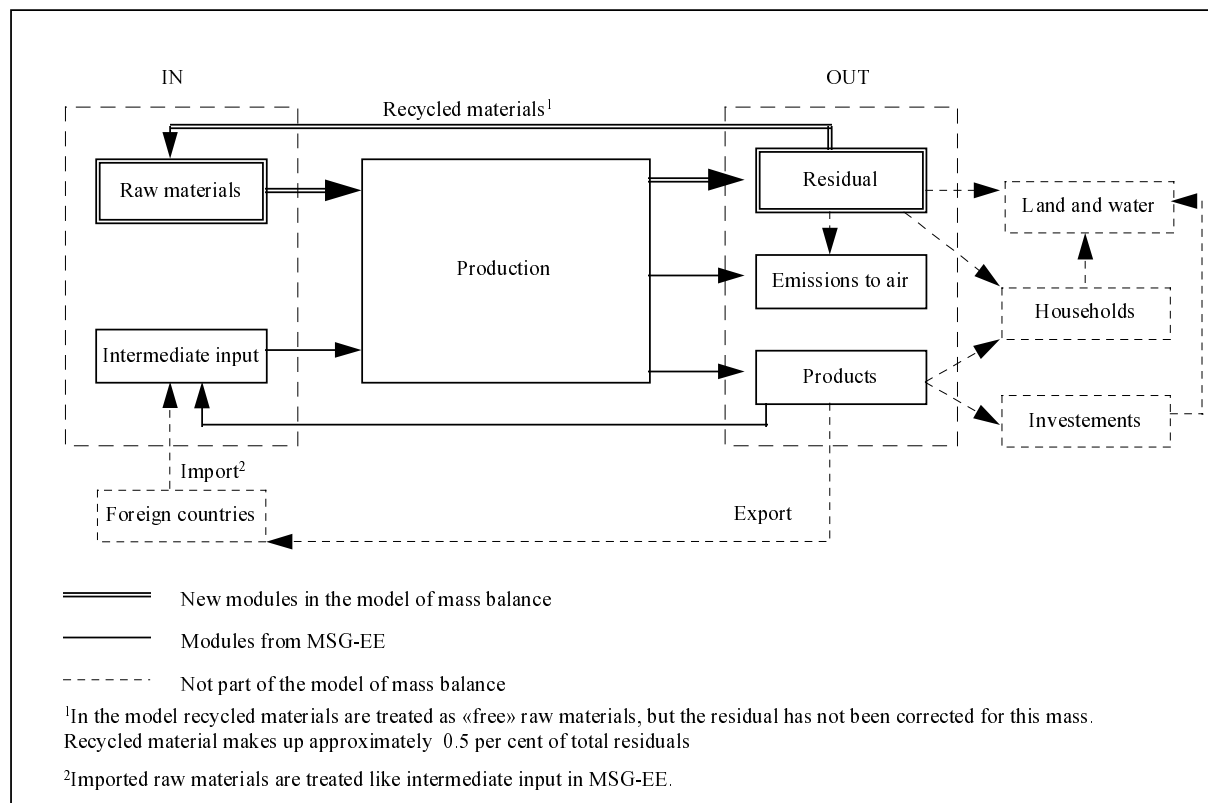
IN

OUT

Recycled materials$^1$

Raw materials

Production

Residual

Land and water

Emissions to air

Households

Intermediate input

Products

Investements

Import$^2$

Foreign countries

Export

New modules in the model of mass balance

Modules from MSG-EE

Not part of the model of mass balance

$^1$In the model recycled materials are treated as «free» raw materials, but the residual has not been corrected for this mass. Recycled material makes up approximately 0.5 per cent of total residuals

$^2$Imported raw materials are treated like intermediate input in MSG-EE.